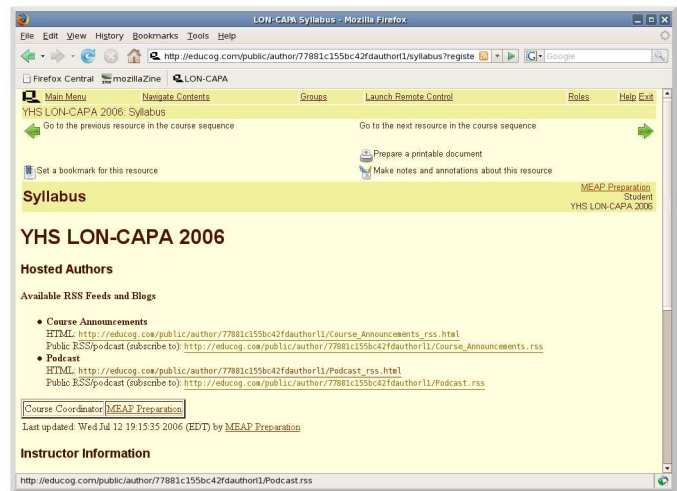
LON-CAPA Syllabus - Mozilla Firefox

File Edit View History Bookmarks Tools Help

http://educog.com/public/author/77881c155bc42fdauthorl1/syllabus?registe

Google

Firefox Central mozillaZine LON-CAPA

Main Menu Navigate Contents Groups Launch Remote Control Roles Help Exit

YHS LON-CAPA 2006: Syllabus

Go to the previous resource in the course sequence

Go to the next resource in the course sequence

Prepare a printable document

Set a bookmark for this resource

Make notes and annotations about this resource

Syllabus

MEAP Preparation
Student
YHS LON-CAPA 2006

YHS LON-CAPA 2006

Hosted Authors

Available RSS Feeds and Blogs

- Course Announcements
HTML: http://educog.com/public/author/77881c155bc42fdauthorl1/Course_Announcements_rss.html
Public RSS/podcast (subscribe to): http://educog.com/public/author/77881c155bc42fdauthorl1/Course_Announcements.rss
- Podcast
HTML: http://educog.com/public/author/77881c155bc42fdauthorl1/Podcast_rss.html
Public RSS/podcast (subscribe to): http://educog.com/public/author/77881c155bc42fdauthorl1/Podcast.rss

| Course Coordinator | MEAP Preparation |
|---|---|

Last updated: Wed Jul 12 19:15:35 2006 (EDT) by MEAP Preparation

Instructor Information

http://educog.com/public/author/77881c155bc42fdauthorl1/Podcast.rss